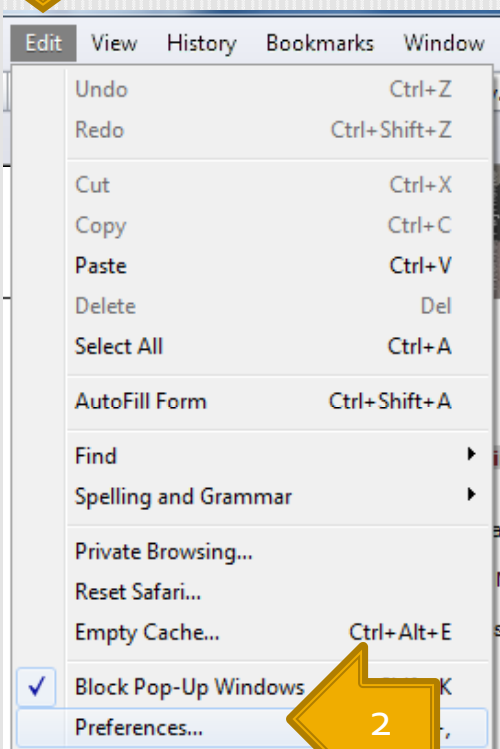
Edit View History Bookmarks Window

Undo Ctrl+Z
Redo Ctrl+Shift+Z

Cut Ctrl+X
Copy Ctrl+C
Paste Ctrl+V
Delete Del
Select All Ctrl+A

AutoFill Form Ctrl+Shift+A

Find
Spelling and Grammar

Private Browsing...
Reset Safari...
Empty Cache... Ctrl+Alt+E

✓ Block Pop-Up Windows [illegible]K
Preferences... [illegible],

2